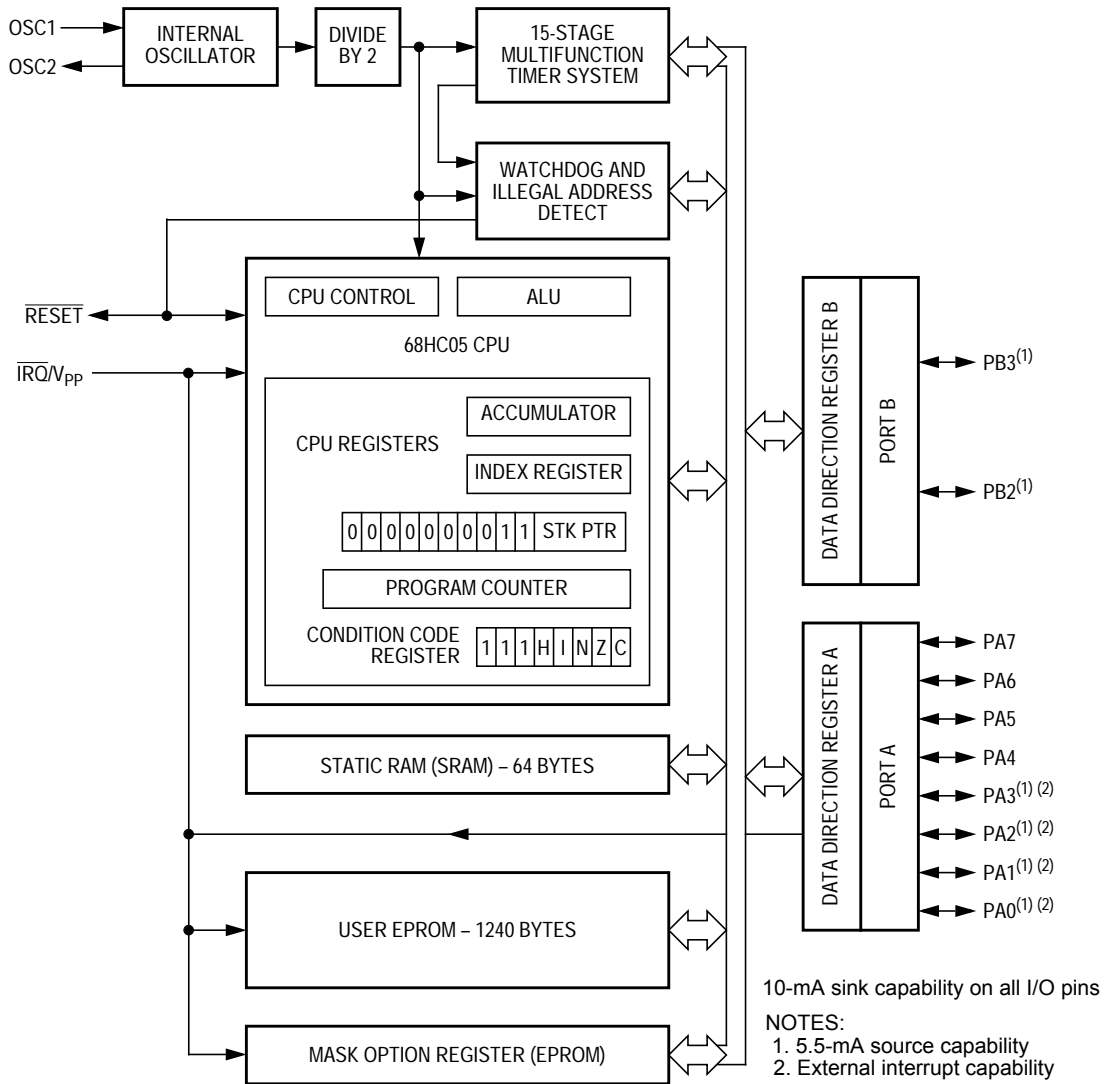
OSC1
OSC2
INTERNAL OSCILLATOR
DIVIDE BY 2
15-STAGE MULTIFUNCTION TIMER SYSTEM
WATCHDOG AND ILLEGAL ADDRESS DETECT
$\overline{RESET}$
$\overline{IRQ}/V_{PP}$
CPU CONTROL
ALU
68HC05 CPU
CPU REGISTERS
ACCUMULATOR
INDEX REGISTER
0 0 0 0 0 0 0 0 1 1 STK PTR
PROGRAM COUNTER
CONDITION CODE REGISTER
1 1 1 H I N Z C
STATIC RAM (SRAM) – 64 BYTES
USER EPROM – 1240 BYTES
MASK OPTION REGISTER (EPROM)
DATA DIRECTION REGISTER B
PORT B
$PB3^{(1)}$
$PB2^{(1)}$
DATA DIRECTION REGISTER A
PORT A
PA7
PA6
PA5
PA4
$PA3^{(1)(2)}$
$PA2^{(1)(2)}$
$PA1^{(1)(2)}$
$PA0^{(1)(2)}$
10-mA sink capability on all I/O pins
NOTES:
1. 5.5-mA source capability
2. External interrupt capability